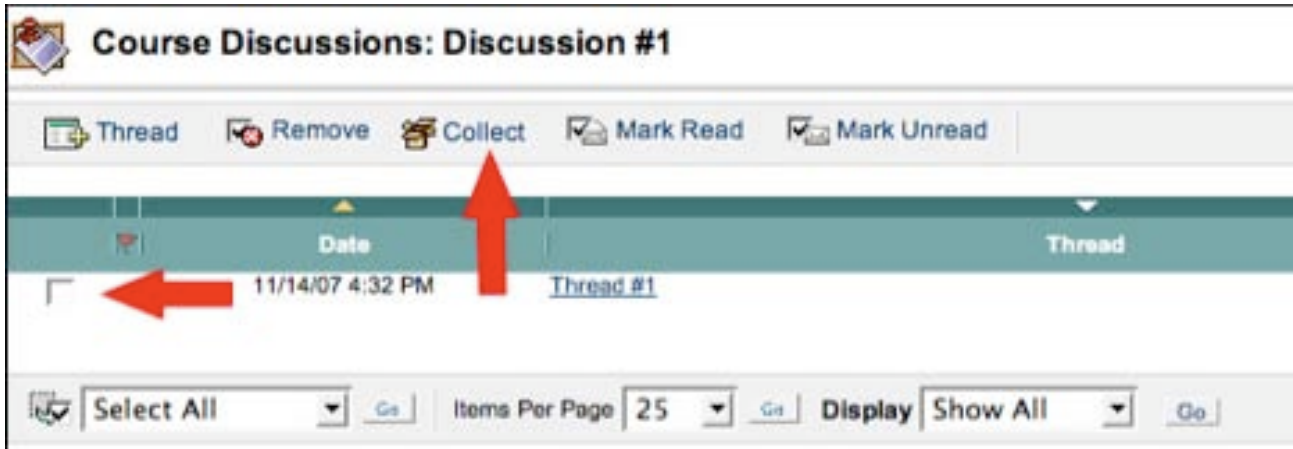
Course Discussions: Discussion #1

Thread Remove Collect Mark Read Mark Unread

| | Date | Thread |
|---|---|---|
| | 11/14/07 4:32 PM | Thread #1 |

Select All Go Items Per Page 25 Go Display Show All Go